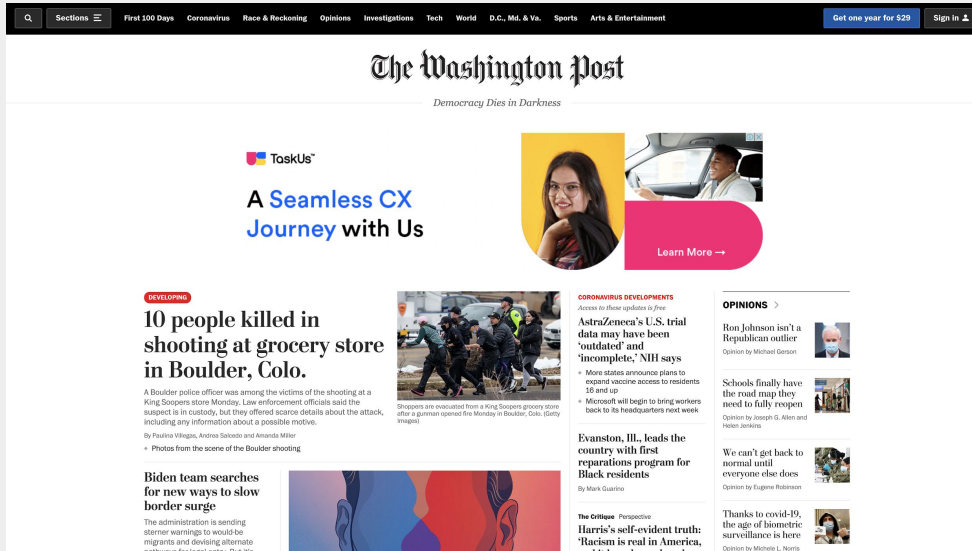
Sections First 100 Days Coronavirus Race & Reckoning Opinions Investigations Tech World D.C., Md. & Va. Sports Arts & Entertainment Get one year for $29 Sign in

The Washington Post

Democracy Dies in Darkness

TaskUs

A Seamless CX Journey with Us

Learn More →

DEVELOPING

10 people killed in shooting at grocery store in Boulder, Colo.

A Boulder police officer was among the victims of the shooting at a King Soopers store Monday. Law enforcement officials said the suspect is in custody, but they offered scarce details about the attack, including any information about a possible motive.

By Paulina Villegas, Andrea Salcedo and Amanda Miller

Photos from the scene of the Boulder shooting

Shoppers are evacuated from a King Soopers grocery store after a gunman opened fire Monday in Boulder, Colo. (Getty Images)

CORONAVIRUS DEVELOPMENTS

Access to these updates is free

AstraZeneca's U.S. trial data may have been 'outdated' and 'incomplete,' NIH says

More states announce plans to expand vaccine access to residents 16 and up

Microsoft will begin to bring workers back to its headquarters next week

Evanston, Ill., leads the country with first reparations program for Black residents

By Mark Guarino

The Critique Perspective

Harris's self-evident truth: 'Racism is real in America,

OPINIONS

Ron Johnson isn't a Republican outlier

Opinion by Michael Gerson

Schools finally have the road map they need to fully reopen

Opinion by Joseph G. Allen and Helen Jenkins

We can't get back to normal until everyone else does

Opinion by Eugene Robinson

Thanks to covid-19, the age of biometric surveillance is here

Opinion by Michele L. Norris

Biden team searches for new ways to slow border surge

The administration is sending sterner warnings to would-be migrants and devising alternate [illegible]